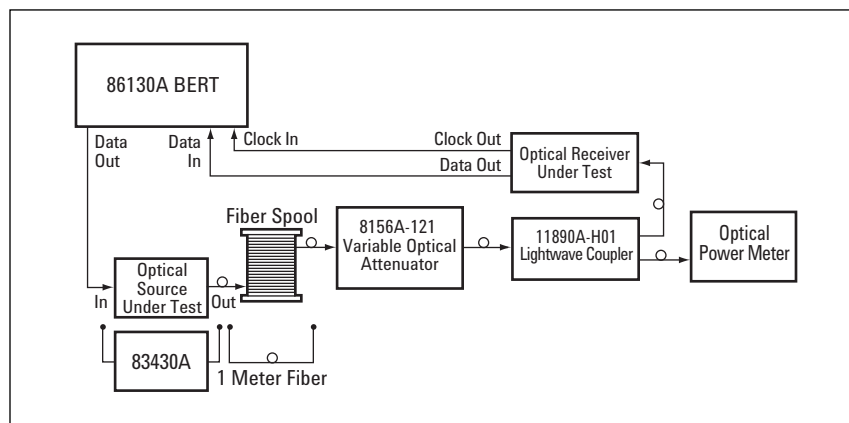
86130A BERT

Data Out

Data In

Clock In

Clock Out

Data Out

Optical Receiver Under Test

Fiber Spool

8156A-121 Variable Optical Attenuator

11890A-H01 Lightwave Coupler

Optical Power Meter

Optical Source Under Test

In

Out

83430A

1 Meter Fiber